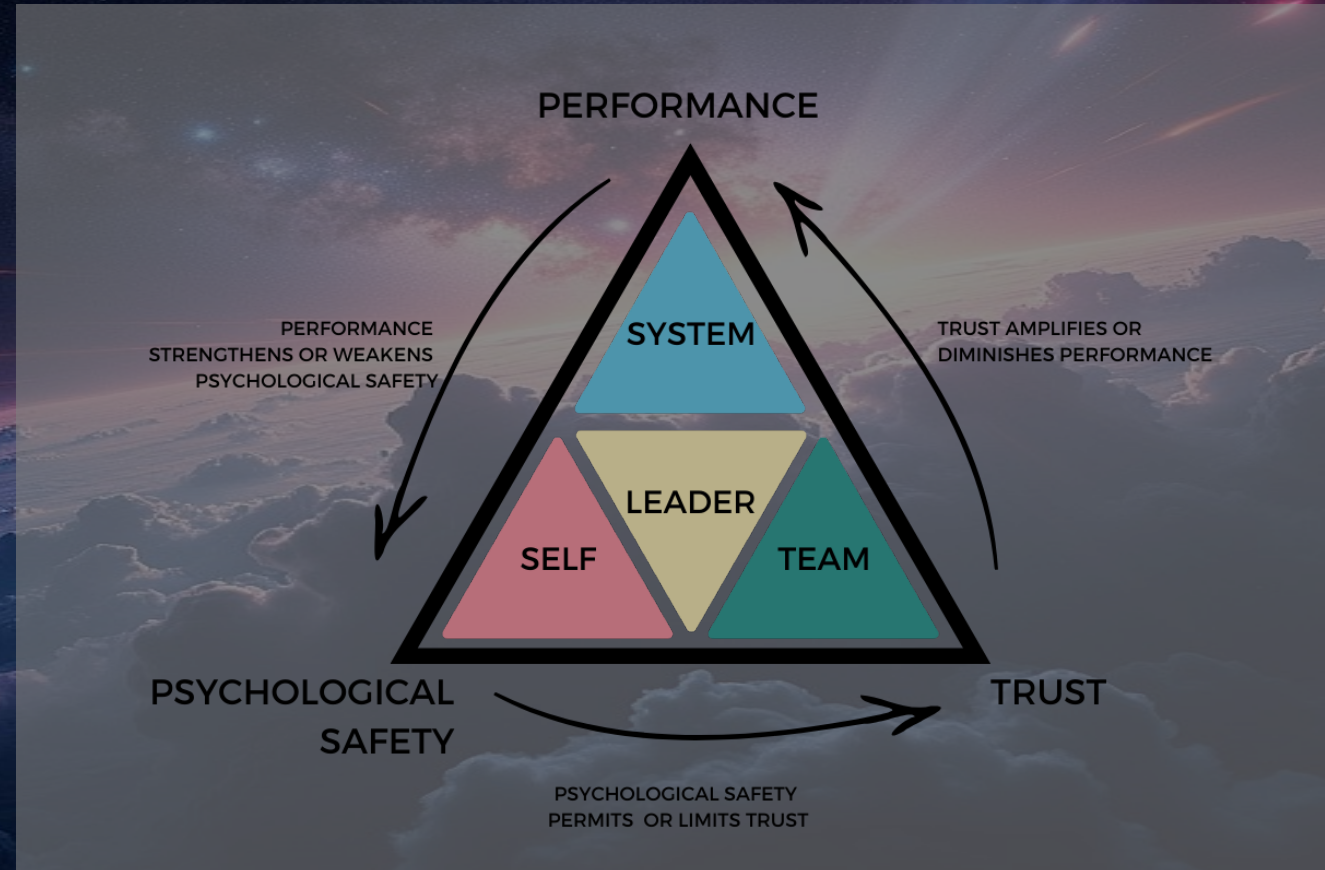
PERFORMANCE

PERFORMANCE STRENGTHENS OR WEAKENS PSYCHOLOGICAL SAFETY

SYSTEM

TRUST AMPLIFIES OR DIMINISHES PERFORMANCE

LEADER

SELF

TEAM

PSYCHOLOGICAL SAFETY

TRUST

PSYCHOLOGICAL SAFETY PERMITS OR LIMITS TRUST